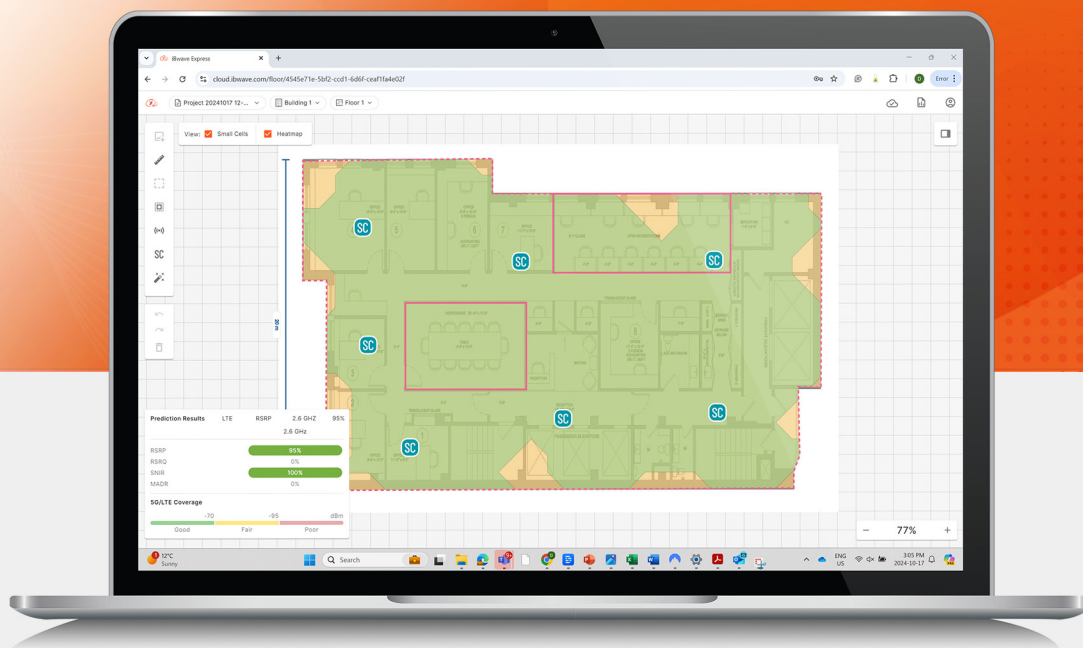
iBwave Express

cloud.ibwave.com/floor/4545e71e-5bf2-ccd1-6d6f-ceaf1fa4e02f

Error

Project 20241017 12-...

Building 1

Floor 1

View: Small Cells Heatmap

SC SC SC SC SC SC SC

20 m

Prediction Results LTE RSRP 2.6 GHZ 95%

2.6 GHz

| | |
|---|---|
| RSRP | 95% |
| RSRQ | 0% |
| SNIR | 100% |
| MADR | 0% |

5G/LTE Coverage

-70 -95 dBm

Good Fair Poor

− 77% +

12°C Sunny

Search

ENG US

3:05 PM 2024-10-17